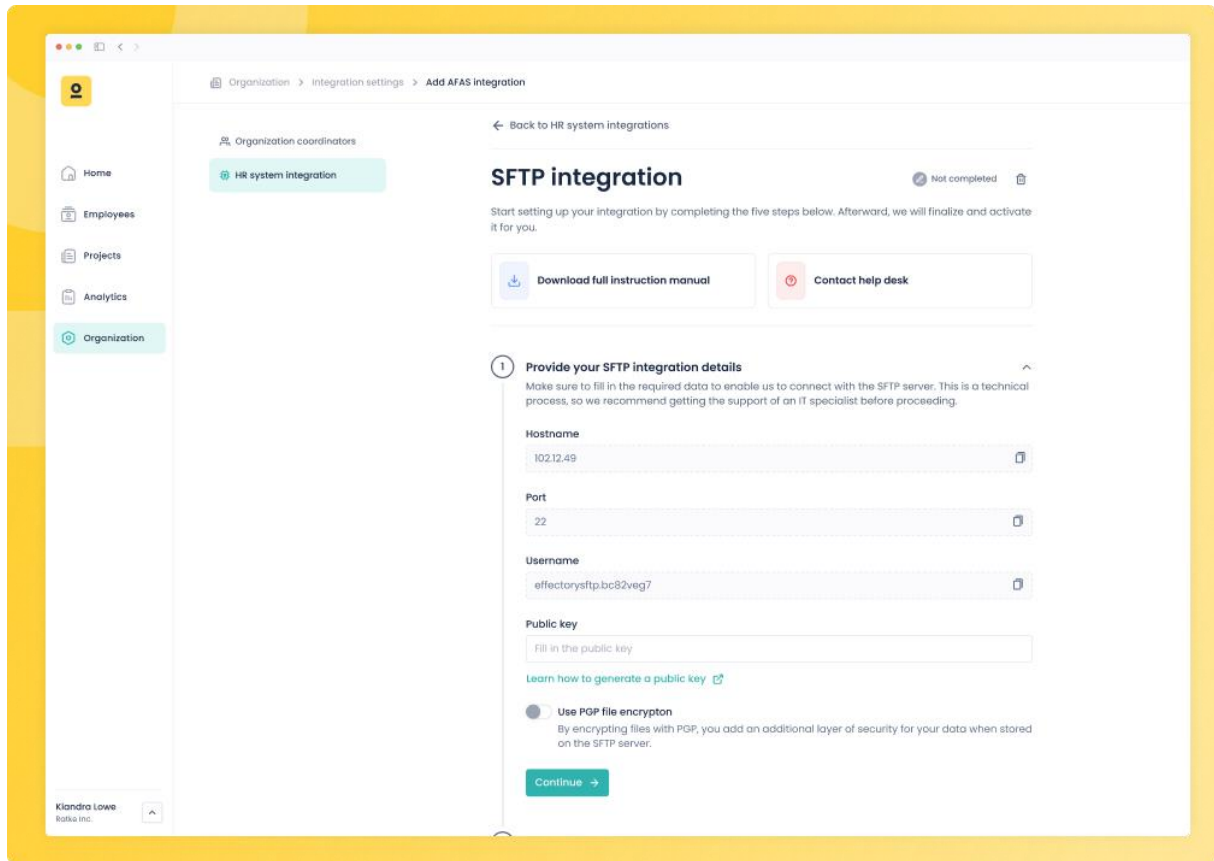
Organization > Integration settings > Add AFAS integration

Home
Employees
Projects
Analytics
Organization

Organization coordinators
HR system integration

← Back to HR system integrations

SFTP integration

Not completed

Start setting up your integration by completing the five steps below. Afterward, we will finalize and activate it for you.

Download full instruction manual

Contact help desk

1 Provide your SFTP integration details

Make sure to fill in the required data to enable us to connect with the SFTP server. This is a technical process, so we recommend getting the support of an IT specialist before proceeding.

Hostname
102.12.49

Port
22

Username
effectorysftp.bc82veg7

Public key
Fill in the public key

Learn how to generate a public key

Use PGP file encrypton
By encrypting files with PGP, you add an additional layer of security for your data when stored on the SFTP server.

Continue →

Kiandra Lowe
Rotke Inc.